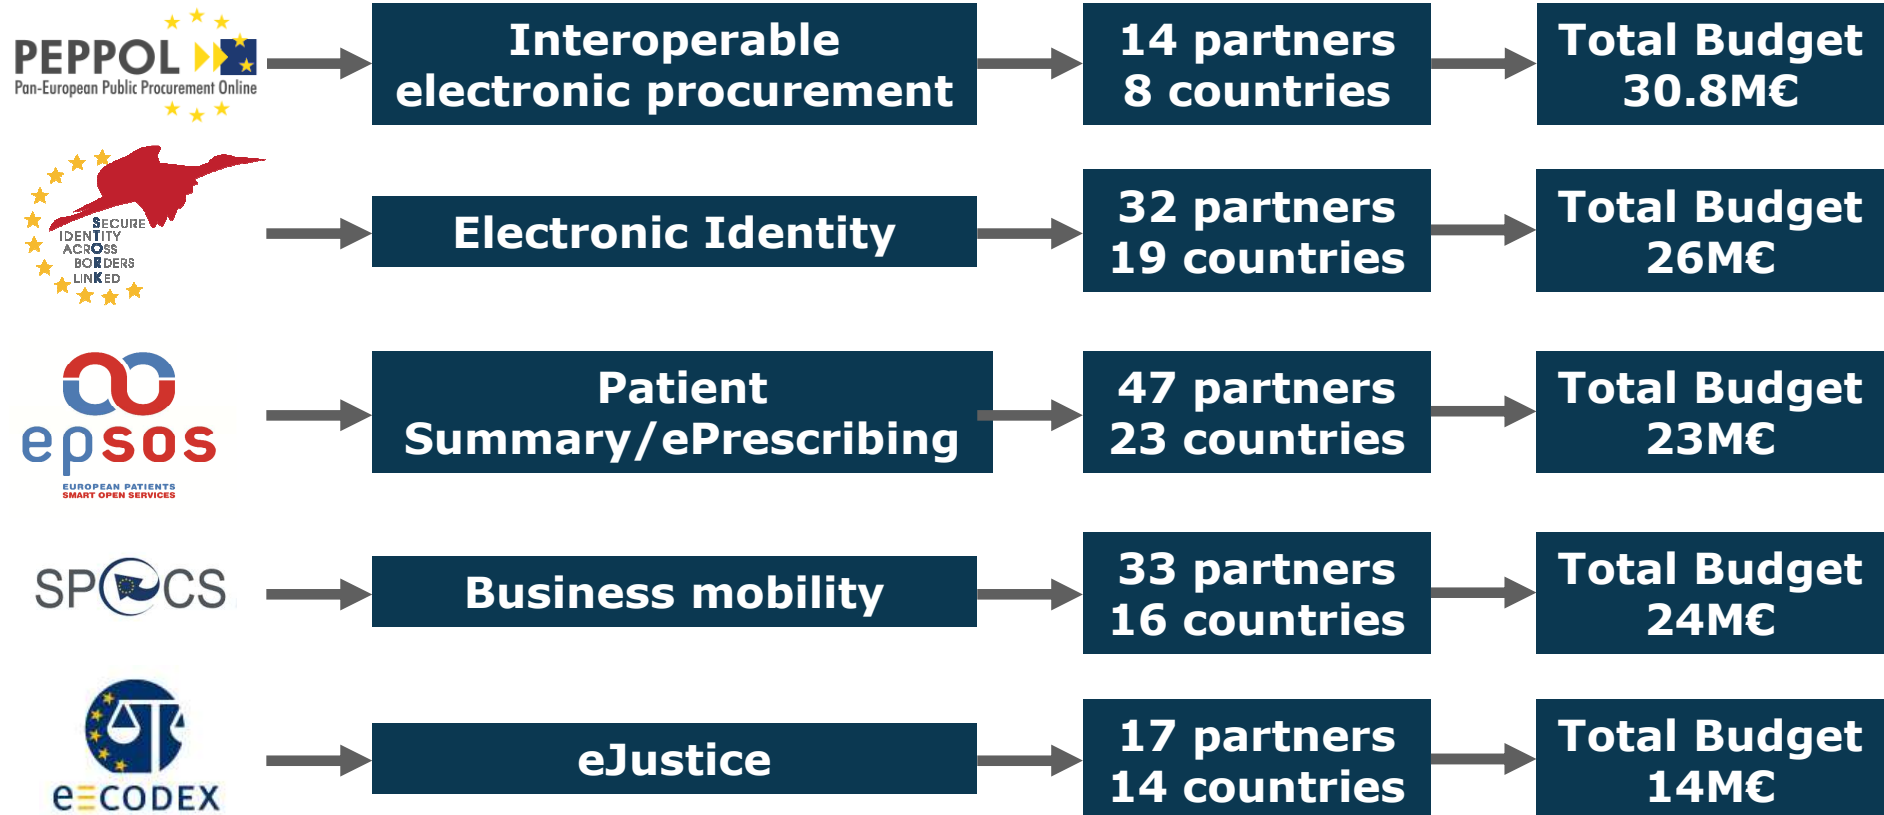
PEPPOL
Pan-European Public Procurement Online

Interoperable electronic procurement

14 partners
8 countries

Total Budget
30.8M€

SECURE
IDENTITY
ACROSS
BORDERS
LINKED

Electronic Identity

32 partners
19 countries

Total Budget
26M€

epsos
EUROPEAN PATIENTS
SMART OPEN SERVICES

Patient Summary/ePrescribing

47 partners
23 countries

Total Budget
23M€

SPOCS

Business mobility

33 partners
16 countries

Total Budget
24M€

e-CODEX

eJustice

17 partners
14 countries

Total Budget
14M€